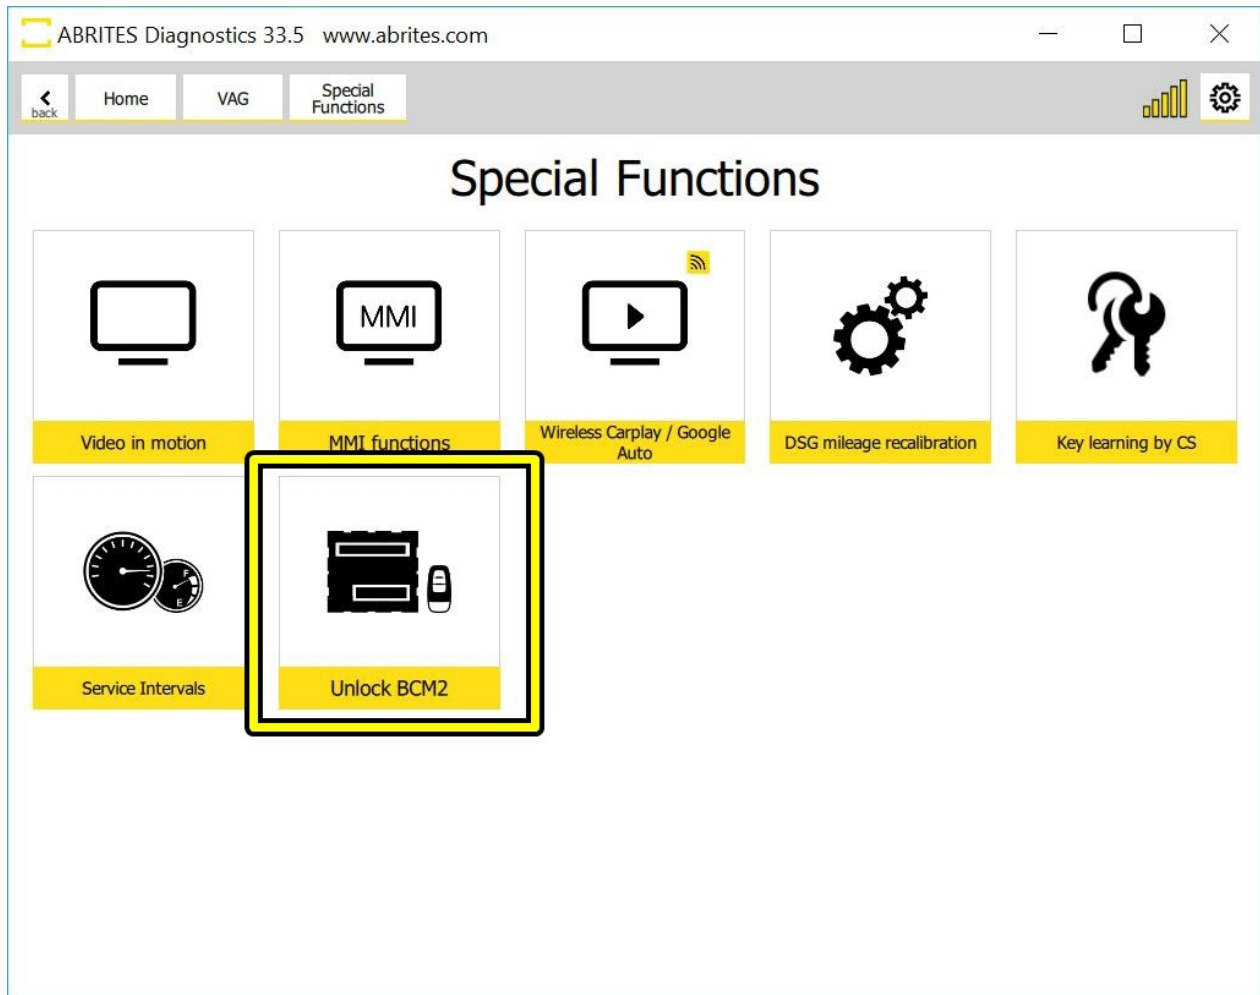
ABRITES Diagnostics 33.5 www.abrites.com

back
Home
VAG
Special Functions

Special Functions

Video in motion

MMI

MMI functions

Wireless Carplay / Google Auto

DSG mileage recalibration

Key learning by CS

F
E

Service Intervals

Unlock BCM2